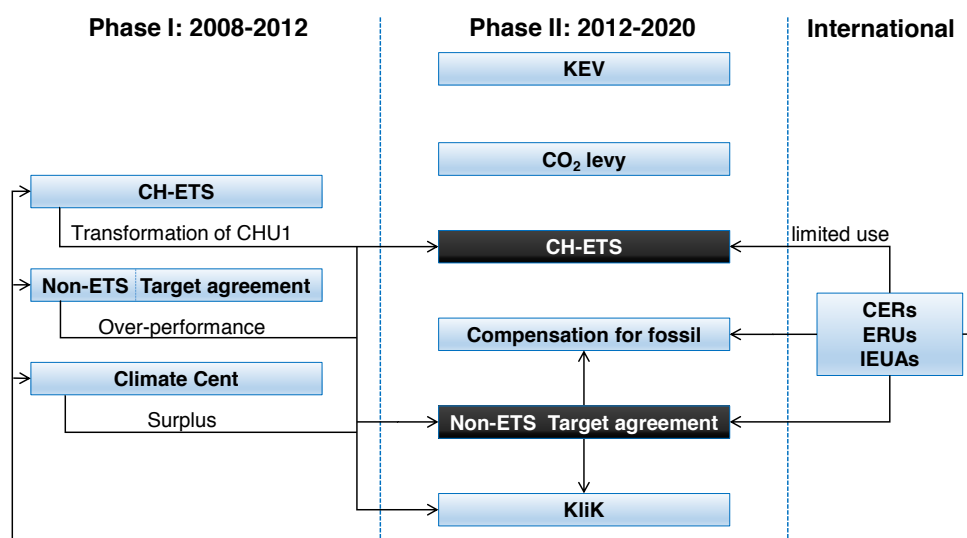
Phase I: 2008-2012

Phase II: 2012-2020

International

KEV

$CO_2$ levy

CH-ETS

Transformation of CHU1

CH-ETS

limited use

Non-ETS Target agreement

Over-performance

Compensation for fossil

CERs
ERUs
IEUAs

Climate Cent

Surplus

Non-ETS Target agreement

KliK